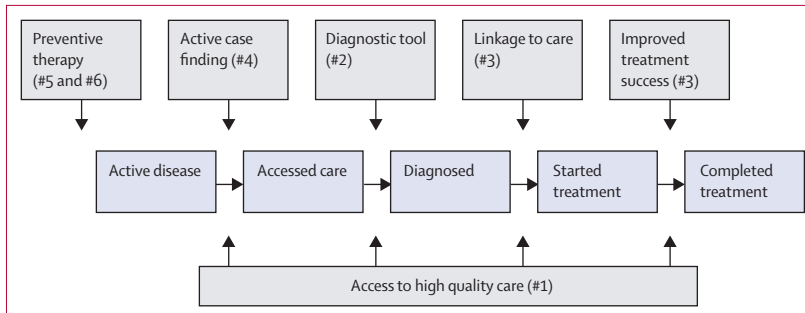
Preventive therapy (#5 and #6)

Active case finding (#4)

Diagnostic tool (#2)

Linkage to care (#3)

Improved treatment success (#3)

Active disease

Accessed care

Diagnosed

Started treatment

Completed treatment

Access to high quality care (#1)